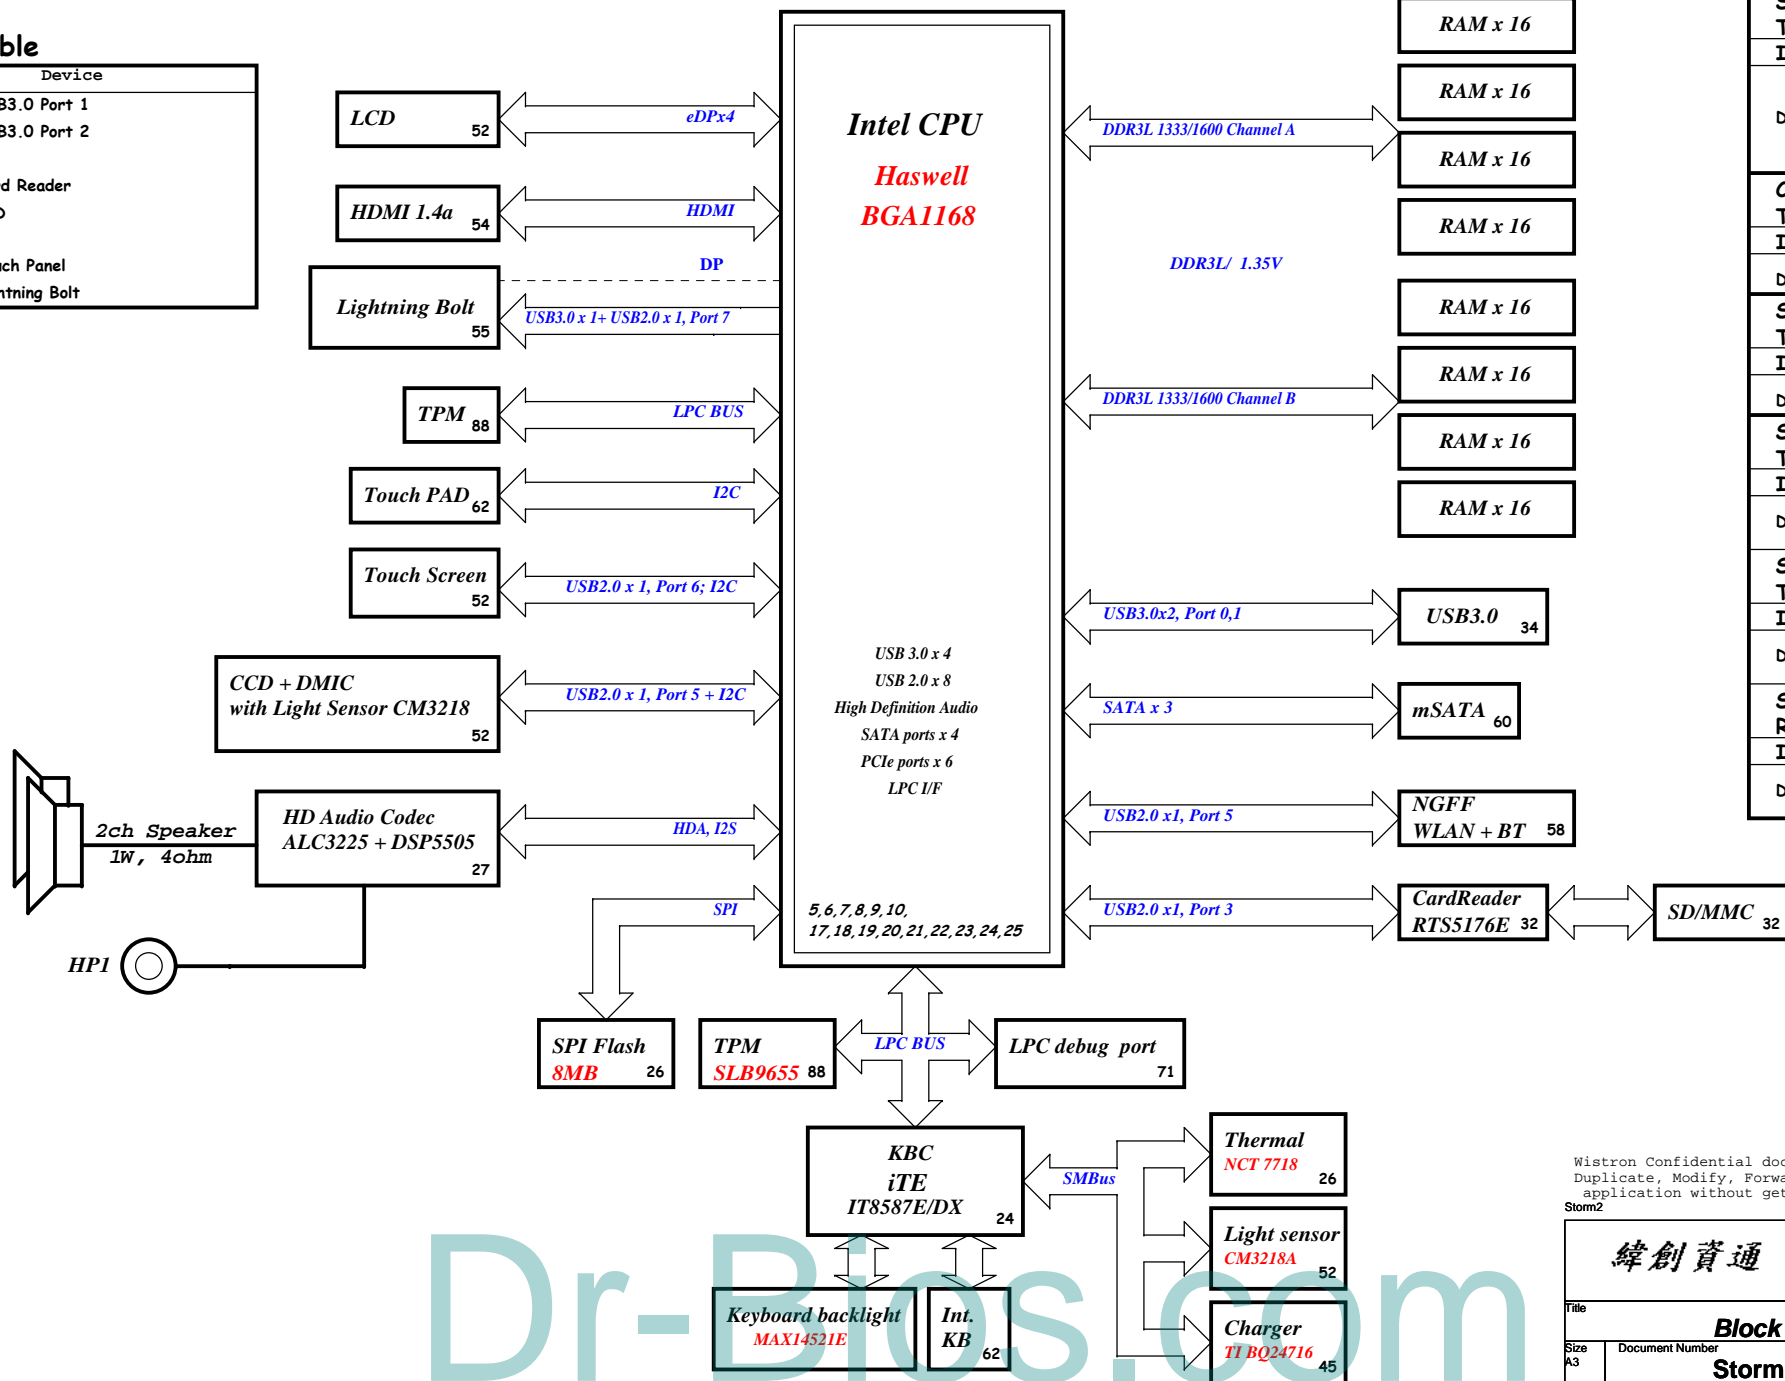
ble

Device
B3.0 Port 1
B3.0 Port 2
d Reader
ch Panel
ntning Bolt

LCD 52
eDPx4
HDMI 1.4a 54
HDMI
DP
Lightning Bolt 55
USB3.0 x 1+ USB2.0 x 1, Port 7
TPM 88
LPC BUS
Touch PAD 62
I2C
Touch Screen 52
USB2.0 x 1, Port 6; I2C
CCD + DMIC with Light Sensor CM3218 52
USB2.0 x 1, Port 5 + I2C
2ch Speaker 1W, 4ohm
HD Audio Codec ALC3225 + DSP5505 27
HDA, I2S
SPI
HP1

Intel CPU
Haswell
BGA1168
USB 3.0 x 4
USB 2.0 x 8
High Definition Audio
SATA ports x 4
PCIe ports x 6
LPC I/F
5,6,7,8,9,10,
17,18,19,20,21,22,23,24,25

RAM x 16
RAM x 16
RAM x 16
RAM x 16
DDR3L 1333/1600 Channel A
DDR3L/ 1.35V
RAM x 16
RAM x 16
RAM x 16
RAM x 16
DDR3L 1333/1600 Channel B
USB3.0x2, Port 0,1
USB3.0 34
SATA x 3
mSATA 60
USB2.0 x1, Port 5
NGFF WLAN + BT 58
USB2.0 x1, Port 3
CardReader RTS5176E 32
SD/MMC 32

SPI Flash 8MB 26
TPM SLB9655 88
LPC BUS
LPC debug port 71
KBC iTE IT8587E/DX 24
SMBus
Thermal NCT 7718 26
Light sensor CM3218A 52
Charger TI BQ24716 45
Keyboard backlight MAX14521E
Int. KB 62

Wistron Confidential doc
Duplicate, Modify, Forwa
application without get
Storm2
緯創資通
Title
Block
Size A3
Document Number
Storm

Dr-Bios.com